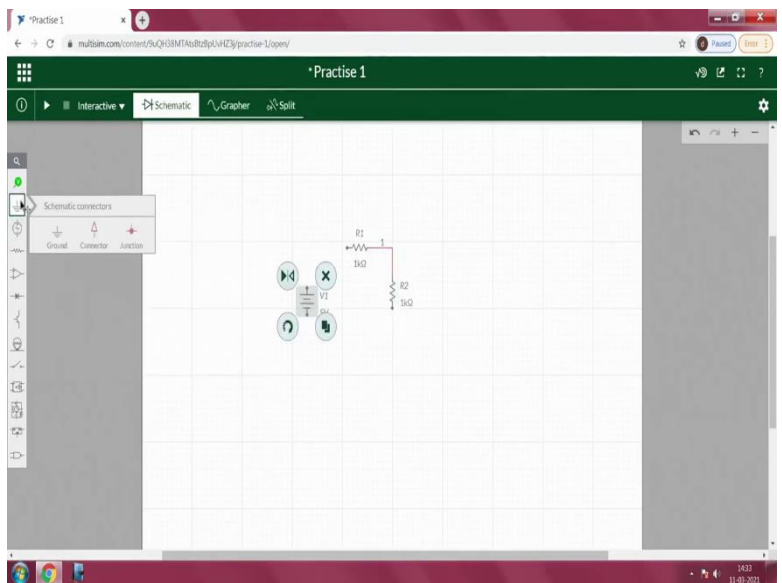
*Practise 1

multisim.com/content/9uQH38MTAtsBtzBpUvHZ3j/practise-1/open/

Paused

Error

*Practise 1

Interactive

Schematic

Grapher

Split

Schematic connectors

Ground

Connector

Junction

R1

1

1kΩ

R2

1kΩ

V1

1433

11-03-2021